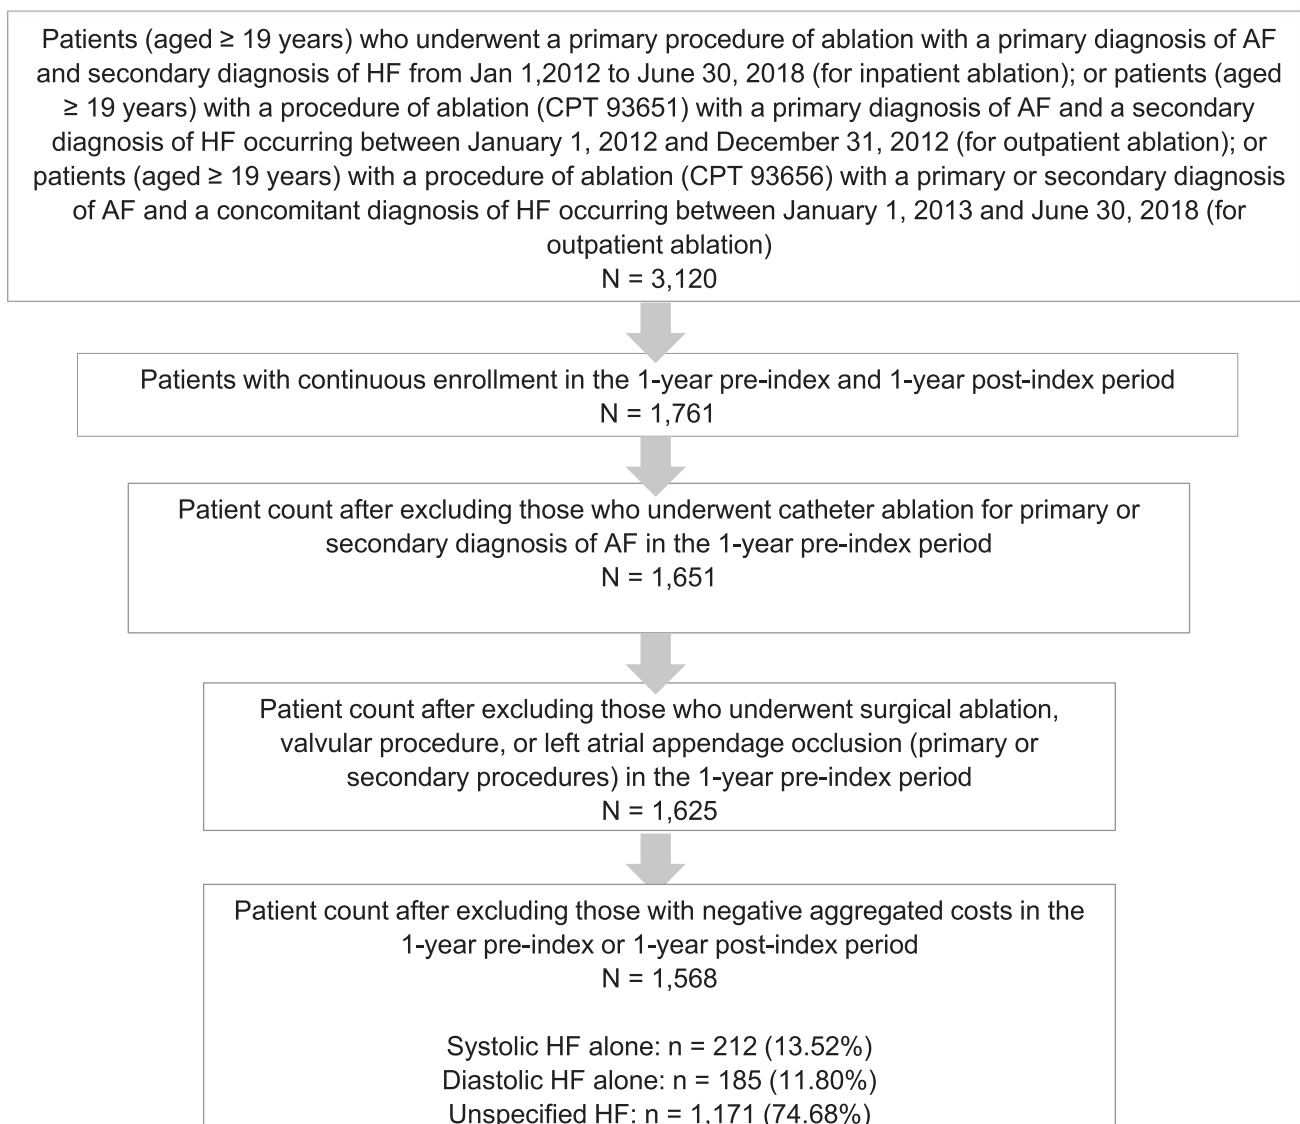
Patients (aged ≥ 19 years) who underwent a primary procedure of ablation with a primary diagnosis of AF and secondary diagnosis of HF from Jan 1,2012 to June 30, 2018 (for inpatient ablation); or patients (aged ≥ 19 years) with a procedure of ablation (CPT 93651) with a primary diagnosis of AF and a secondary diagnosis of HF occurring between January 1, 2012 and December 31, 2012 (for outpatient ablation); or patients (aged ≥ 19 years) with a procedure of ablation (CPT 93656) with a primary or secondary diagnosis of AF and a concomitant diagnosis of HF occurring between January 1, 2013 and June 30, 2018 (for outpatient ablation)
N = 3,120

Patients with continuous enrollment in the 1-year pre-index and 1-year post-index period
N = 1,761

Patient count after excluding those who underwent catheter ablation for primary or secondary diagnosis of AF in the 1-year pre-index period
N = 1,651

Patient count after excluding those who underwent surgical ablation, valvular procedure, or left atrial appendage occlusion (primary or secondary procedures) in the 1-year pre-index period
N = 1,625

Patient count after excluding those with negative aggregated costs in the 1-year pre-index or 1-year post-index period
N = 1,568

Systolic HF alone: n = 212 (13.52%)
Diastolic HF alone: n = 185 (11.80%)
Unspecified HF: n = 1,171 (74.68%)